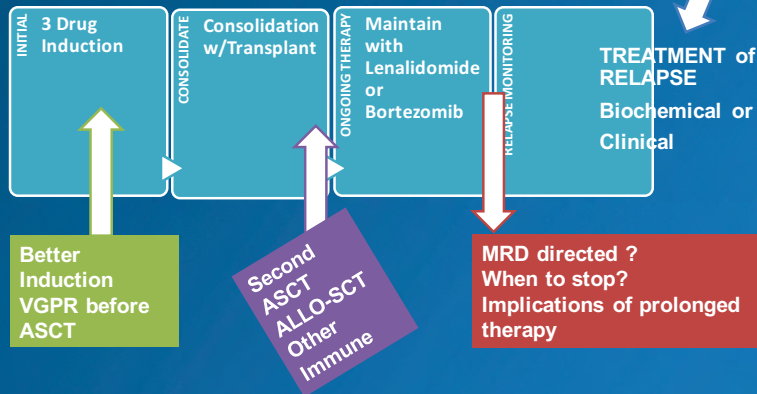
INITIAL
3 Drug Induction

CONSOLIDATE
Consolidation w/Transplant

ONGOING THERAPY
Maintain with Lenalidomide or Bortezomib

RELAPSE MONITORING

TREATMENT of RELAPSE
Biochemical or Clinical

Better Induction VGPR before ASCT

Second ASCT ALLO-SCT Other Immune

MRD directed ?
When to stop?
Implications of prolonged therapy